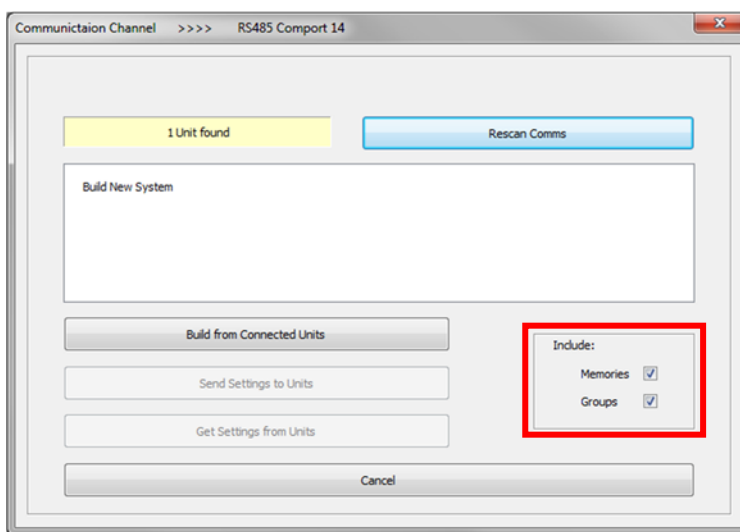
Communictaion Channel >>>> RS485 Comport 14

1 Unit found

Rescan Comms

Build New System

Build from Connected Units

Send Settings to Units

Get Settings from Units

Include:

Memories

Groups

Cancel